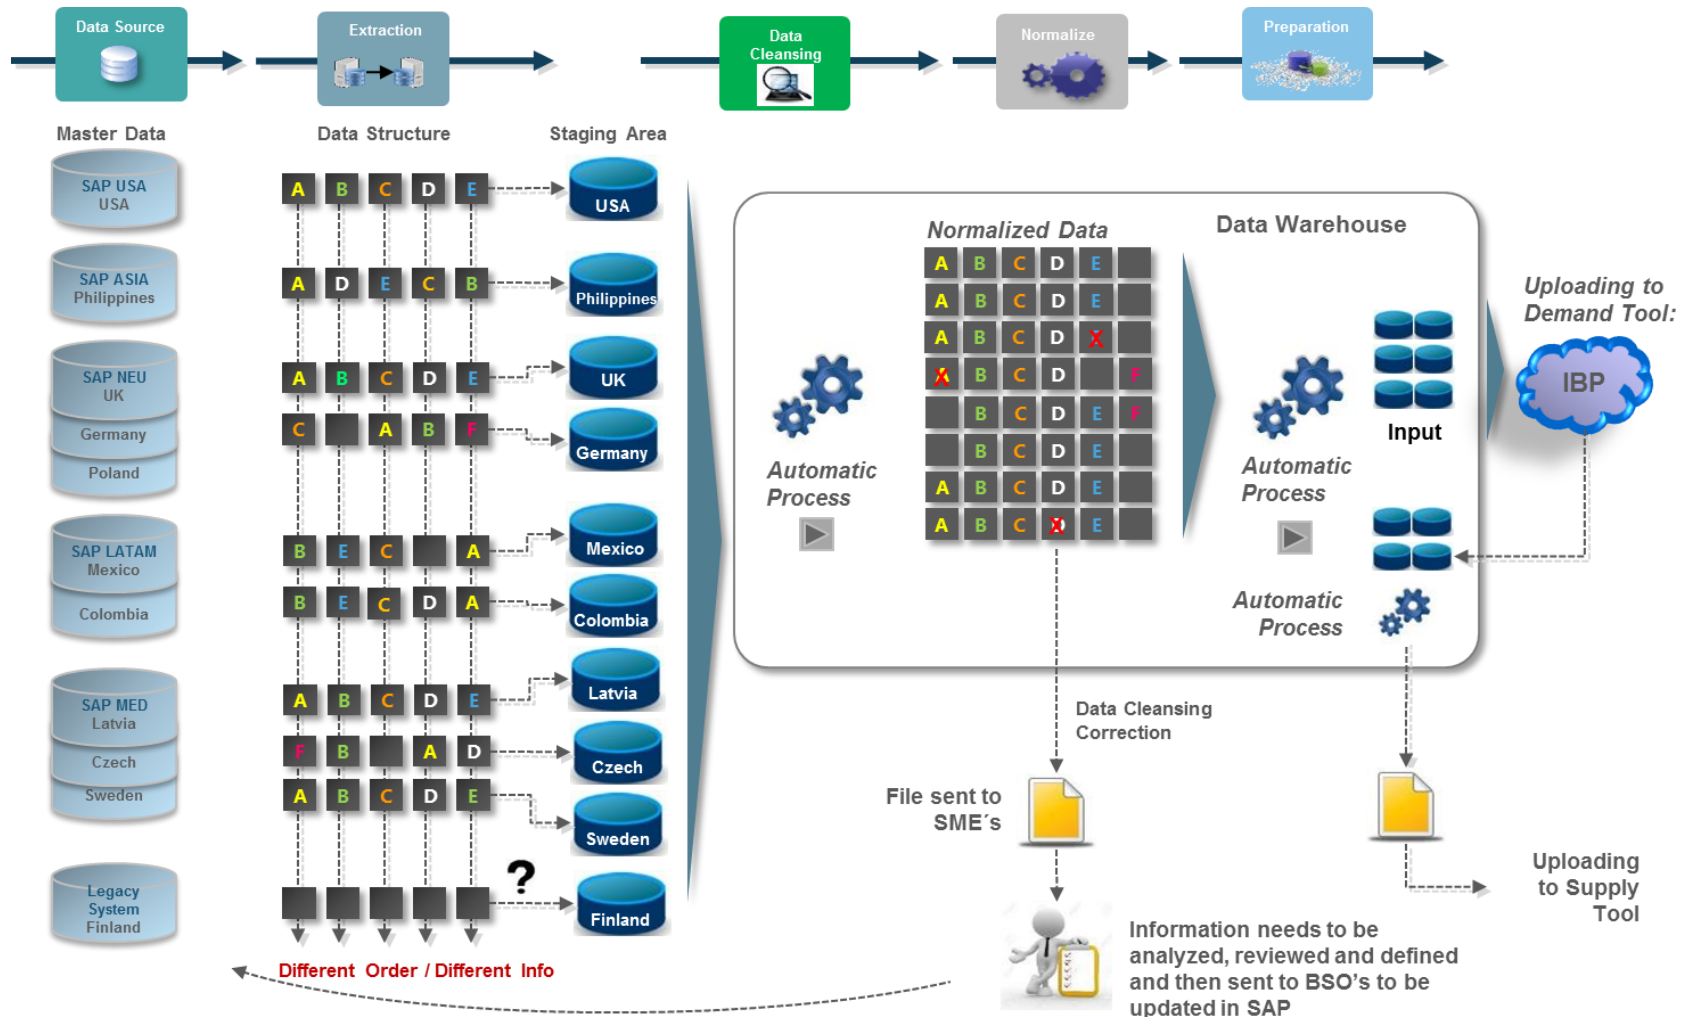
Data Source

Extraction

Data Cleansing

Normalize

Preparation

Master Data

Data Structure

Staging Area

SAP USA
USA

SAP ASIA
Philippines

SAP NEU
UK
Germany
Poland

SAP LATAM
Mexico
Colombia

SAP MED
Latvia
Czech
Sweden

Legacy
System
Finland

| A | B | C | D | E |
|---|---|---|---|---|
| A | D | E | C | B |
| A | B | C | D | E |
| C |  | A | B | F |
| B | E | C |  | A |
| B | E | C | D | A |
| A | B | C | D | E |
| F | B |  | A | D |
| A | B | C | D | E |
|  |  |  |  |  |

USA
Philippines
UK
Germany
Mexico
Colombia
Latvia
Czech
Sweden
?
Finland

Different Order / Different Info

Normalized Data

Data Warehouse

| A | B | C | D | E |  |
|---|---|---|---|---|---|
| A | B | C | D | E |  |
| A | B | C | D | X |  |
| X | B | C | D |  | F |
|  | B | C | D | E | F |
|  | B | C | D | E |  |
| A | B | C | D | E |  |
| A | B | C | X | E |  |

Automatic Process

Automatic Process

Input

Automatic Process

Uploading to Demand Tool:

IBP

Data Cleansing Correction

File sent to SME´s

Uploading to Supply Tool

Information needs to be analyzed, reviewed and defined and then sent to BSO's to be updated in SAP